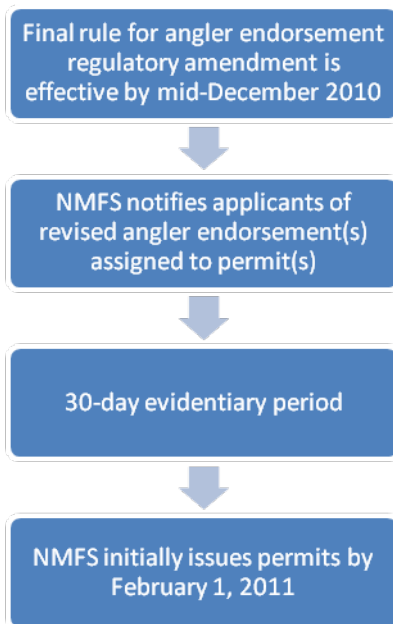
Final rule for angler endorsement regulatory amendment is effective by mid-December 2010

NMFS notifies applicants of revised angler endorsement(s) assigned to permit(s)

30-day evidentiary period

NMFS initially issues permits by February 1, 2011